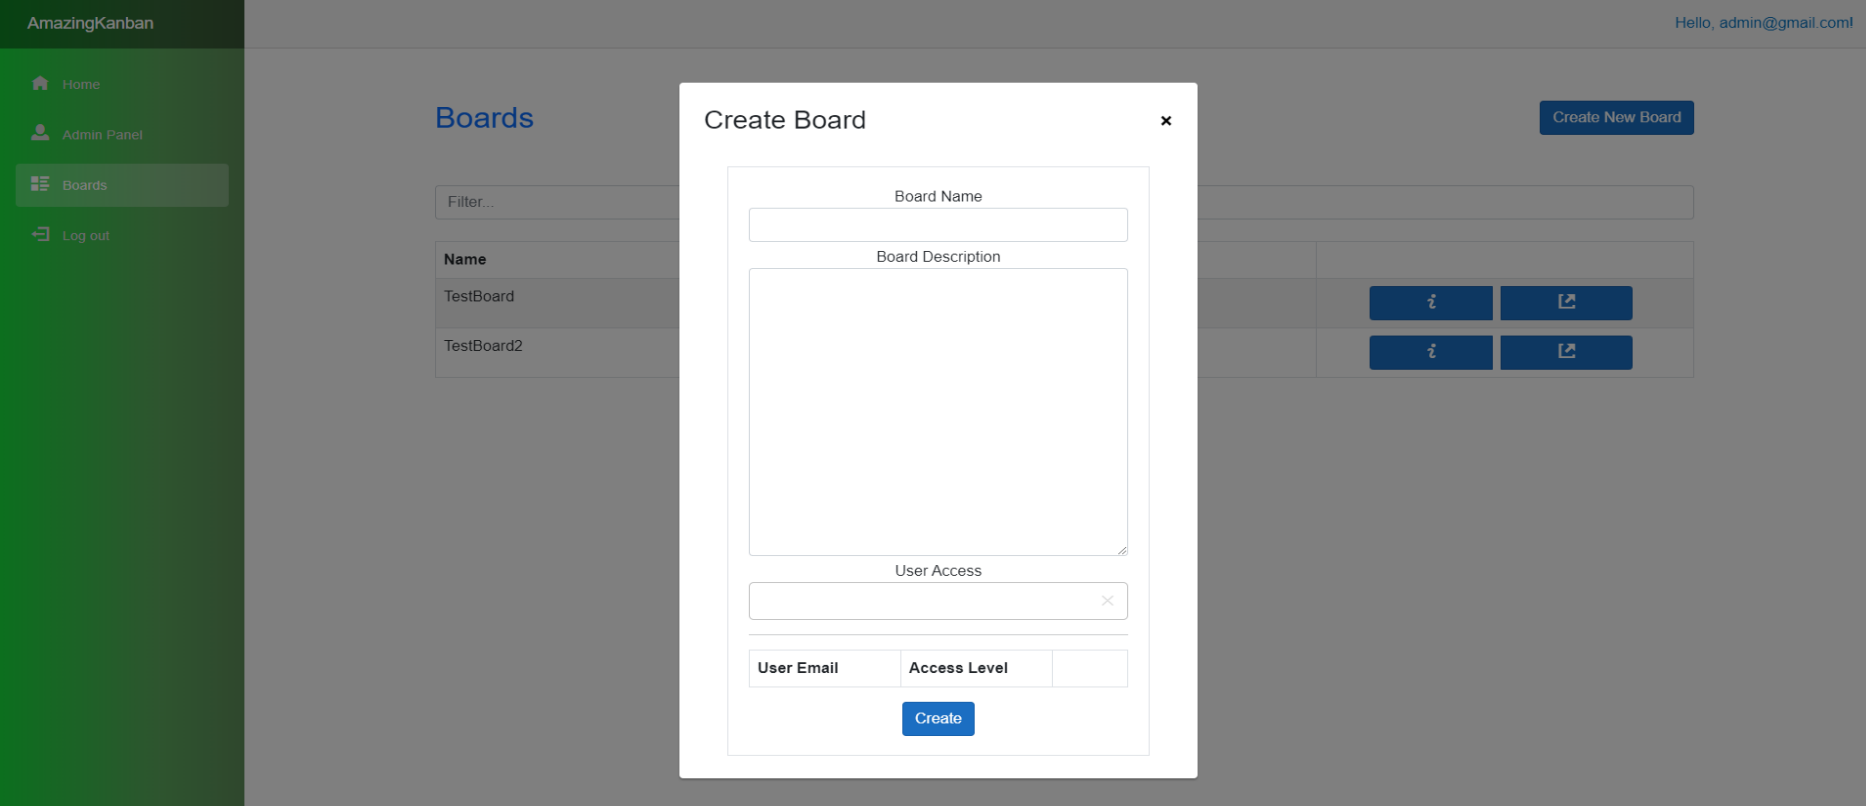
AmazingKanban

Home

Admin Panel

Boards

Log out

Hello, admin@gmail.com!

Boards

Create New Board

Filter...

| Name | |
|---|---|
| TestBoard | |
| TestBoard2 | |

Create Board ×

Board Name

Board Description

User Access

| User Email | Access Level | |
|---|---|---|

Create